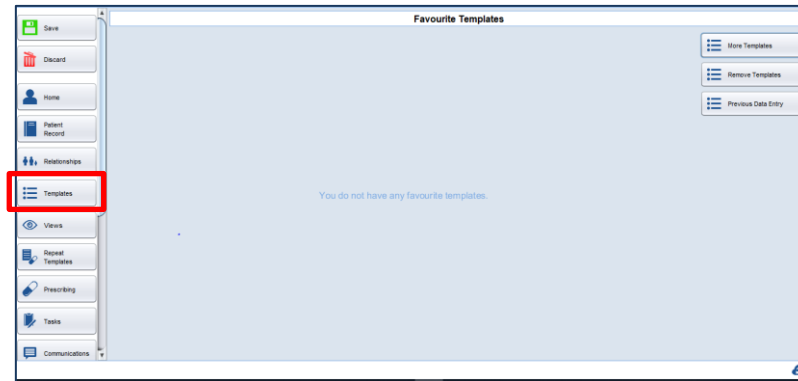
Save

Discard

Home

Patient Record

Relationships

Templates

Views

Repeat Templates

Prescribing

Tasks

Communications

Favourite Templates

More Templates

Remove Templates

Previous Data Entry

You do not have any favourite templates.